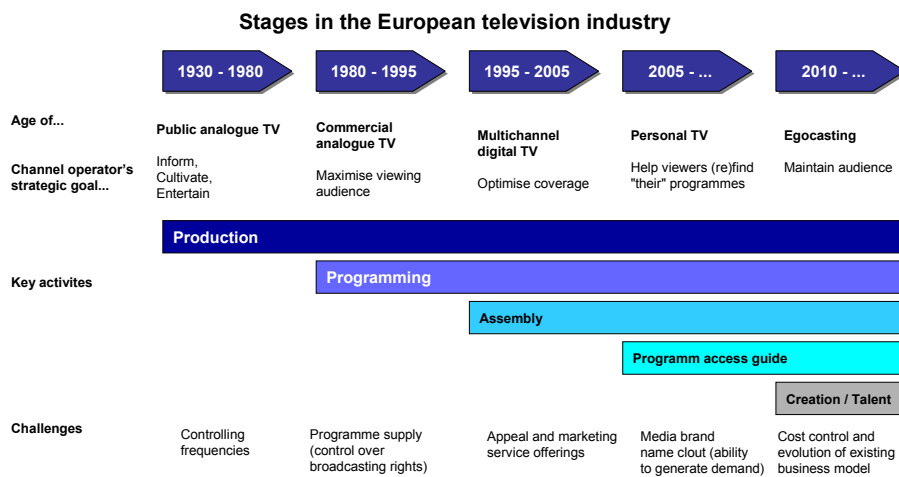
Stages in the European television industry

1930 - 1980

1980 - 1995

1995 - 2005

2005 - ...

2010 - ...

Age of...

Public analogue TV

Commercial analogue TV

Multichannel digital TV

Personal TV

Egocasting

Channel operator's strategic goal...

Inform, Cultivate, Entertain

Maximise viewing audience

Optimise coverage

Help viewers (re)find "their" programmes

Maintain audience

Production

Key activites

Programming

Assembly

Programm access guide

Creation / Talent

Challenges

Controlling frequencies

Programme supply (control over broadcasting rights)

Appeal and marketing service offerings

Media brand name clout (ability to generate demand)

Cost control and evolution of existing business model